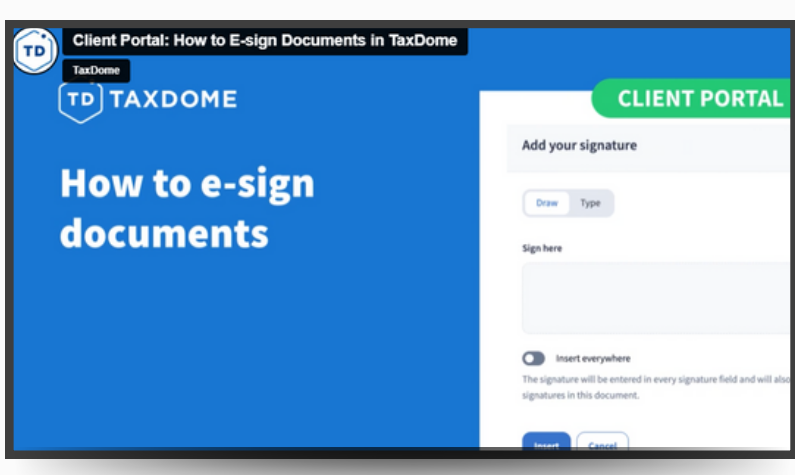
TD

Client Portal: How to E-sign Documents in TaxDome

TaxDome

TD TAXDOME

How to e-sign documents

CLIENT PORTAL

Add your signature

Draw Type

Sign here

Insert everywhere

The signature will be entered in every signature field and will also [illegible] signatures in this document.

Insert Cancel